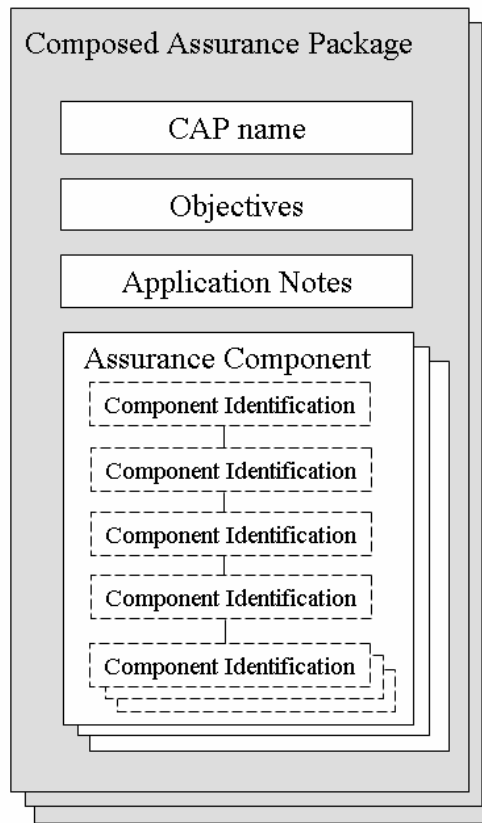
Composed Assurance Package

CAP name

Objectives

Application Notes

Assurance Component

Component Identification

Component Identification

Component Identification

Component Identification

Component Identification